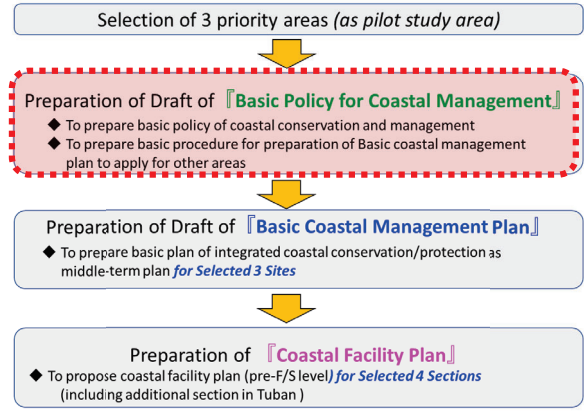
Selection of 3 priority areas (as pilot study area)

Preparation of Draft of 『Basic Policy for Coastal Management』

◆ To prepare basic policy of coastal conservation and management

◆ To prepare basic procedure for preparation of Basic coastal management plan to apply for other areas

Preparation of Draft of 『Basic Coastal Management Plan』

◆ To prepare basic plan of integrated coastal conservation/protection as middle-term plan for Selected 3 Sites

Preparation of 『Coastal Facility Plan』

◆ To propose coastal facility plan (pre-F/S level) for Selected 4 Sections (including additional section in Tuban )